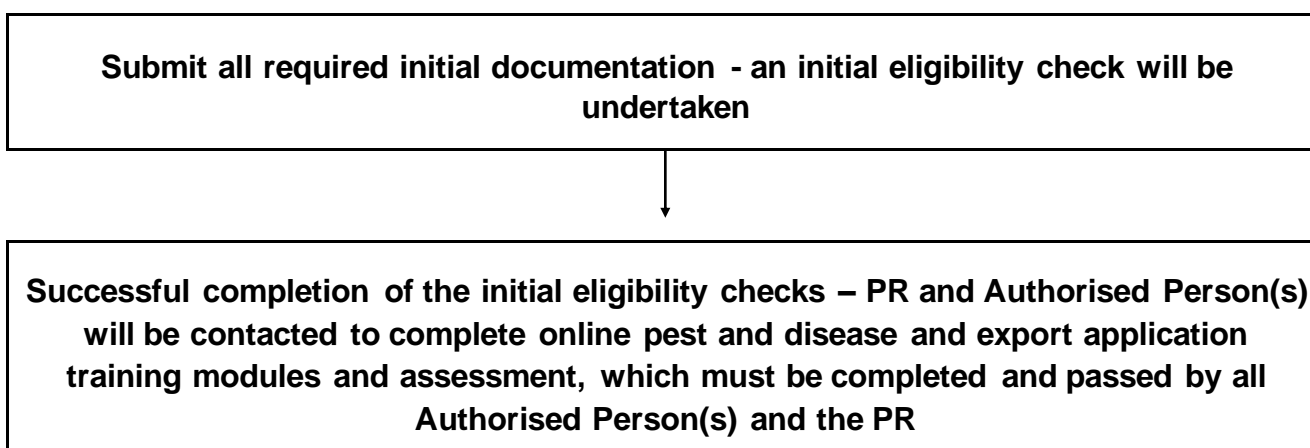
Submit all required initial documentation - an initial eligibility check will be undertaken

Successful completion of the initial eligibility checks – PR and Authorised Person(s) will be contacted to complete online pest and disease and export application training modules and assessment, which must be completed and passed by all Authorised Person(s) and the PR